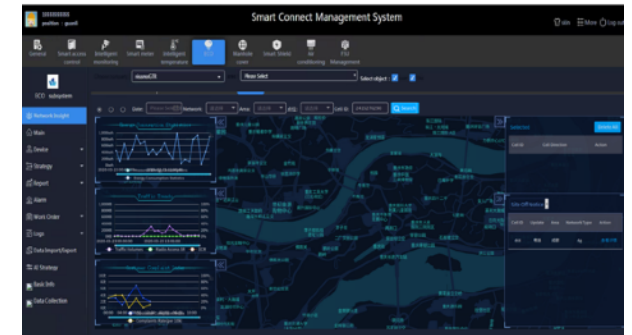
Smart Connect Management System

position : guard

Site | More | Log out

General | Smart access control | Intelligent monitoring | Smart meter | Intelligent temperature | ECO | Manhole cover | Smart Video | Air conditioning | PDU Management

ECO subsystem

Network Insight
Main
Device
Strategy
Report
Alarm
Work Order
Logs
Data Import/Export
AI Strategy
Basic Info
Data Collection

Please Select

Select object :

Search

Cell ID | Cell Direction | Action

Cell ID | Operator | Area | Network Type | Action